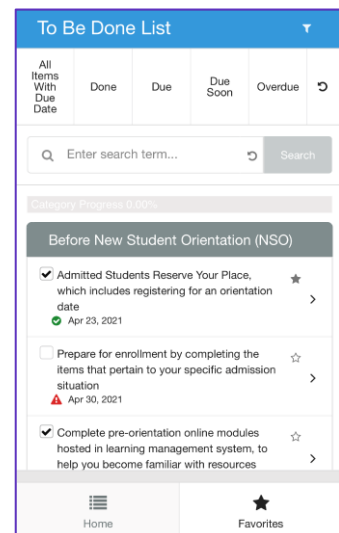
To Be Done List

| All Items With Due Date | Done | Due | Due Soon | Overdue |
|---|---|---|---|---|

Enter search term...

Search

Category Progress 0.00%

Before New Student Orientation (NSO)

Admitted Students Reserve Your Place, which includes registering for an orientation date
Apr 23, 2021

Prepare for enrollment by completing the items that pertain to your specific admission situation
Apr 30, 2021

Complete pre-orientation online modules hosted in learning management system, to help you become familiar with resources

Home

Favorites